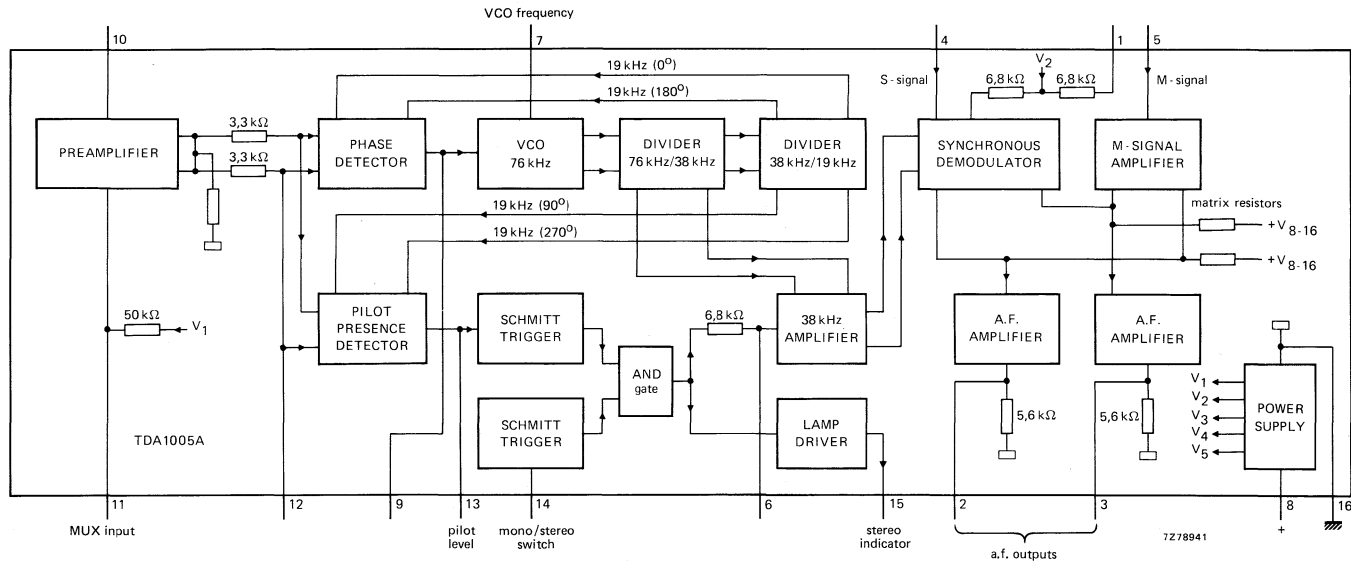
VCO frequency

10

7

4

1

5

19 kHz (0$^{o}$)

19 kHz (180$^{o}$)

S - signal

$V_2$

6,8 kΩ

6,8 kΩ

M - signal

PREAMPLIFIER

3,3 kΩ

3,3 kΩ

PHASE DETECTOR

VCO 76 kHz

DIVIDER 76 kHz/38 kHz

DIVIDER 38 kHz/19 kHz

SYNCHRONOUS DEMODULATOR

M-SIGNAL AMPLIFIER

19 kHz (90$^{o}$)

19 kHz (270$^{o}$)

matrix resistors

$+V_{8-16}$

$+V_{8-16}$

50 kΩ

$V_1$

PILOT PRESENCE DETECTOR

SCHMITT TRIGGER

AND gate

6,8 kΩ

38 kHz AMPLIFIER

A.F. AMPLIFIER

A.F. AMPLIFIER

$V_1$

$V_2$

$V_3$

$V_4$

$V_5$

POWER SUPPLY

TDA1005A

SCHMITT TRIGGER

LAMP DRIVER

5,6 kΩ

5,6 kΩ

11

12

9

13

14

6

15

2

3

8

16

MUX input

pilot level

mono/stereo switch

stereo indicator

a.f. outputs

7Z78941

+